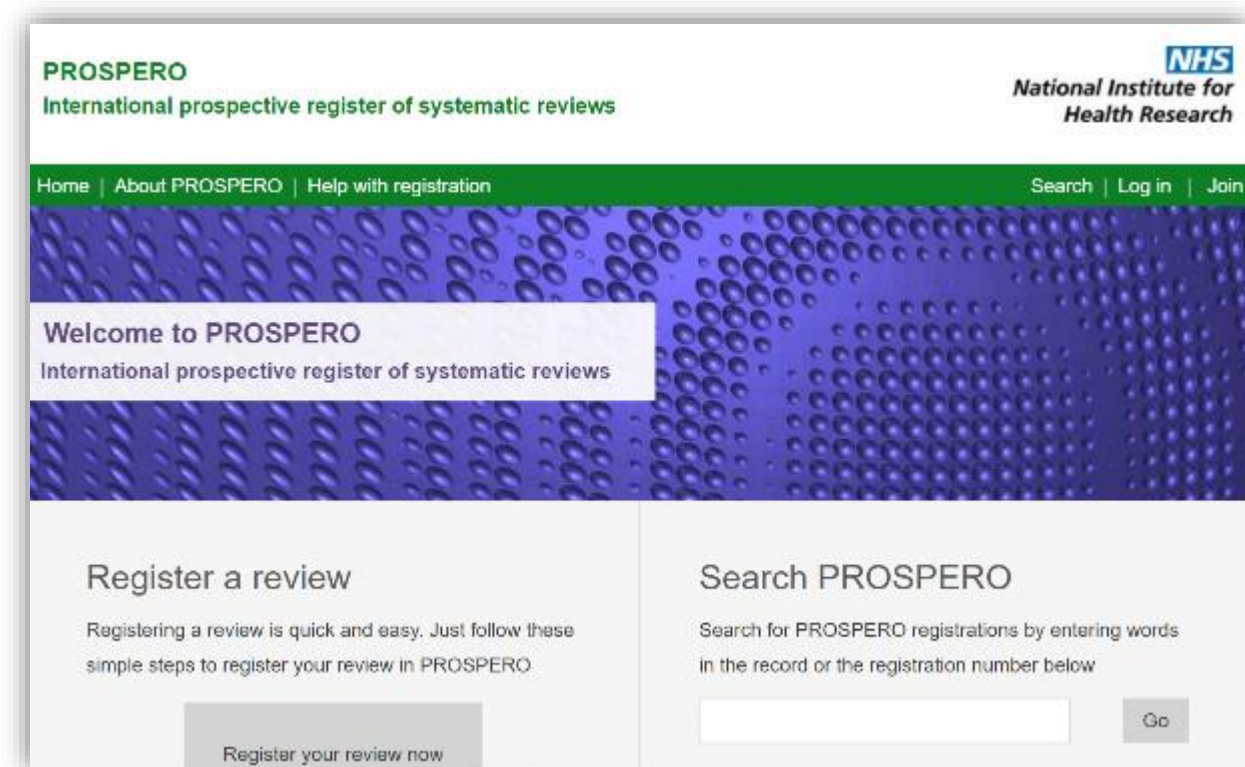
PROSPERO
International prospective register of systematic reviews

NHS
National Institute for Health Research

Home | About PROSPERO | Help with registration

Search | Log in | Join

Welcome to PROSPERO
International prospective register of systematic reviews

Register a review

Registering a review is quick and easy. Just follow these simple steps to register your review in PROSPERO

Register your review now

Search PROSPERO

Search for PROSPERO registrations by entering words in the record or the registration number below

Go